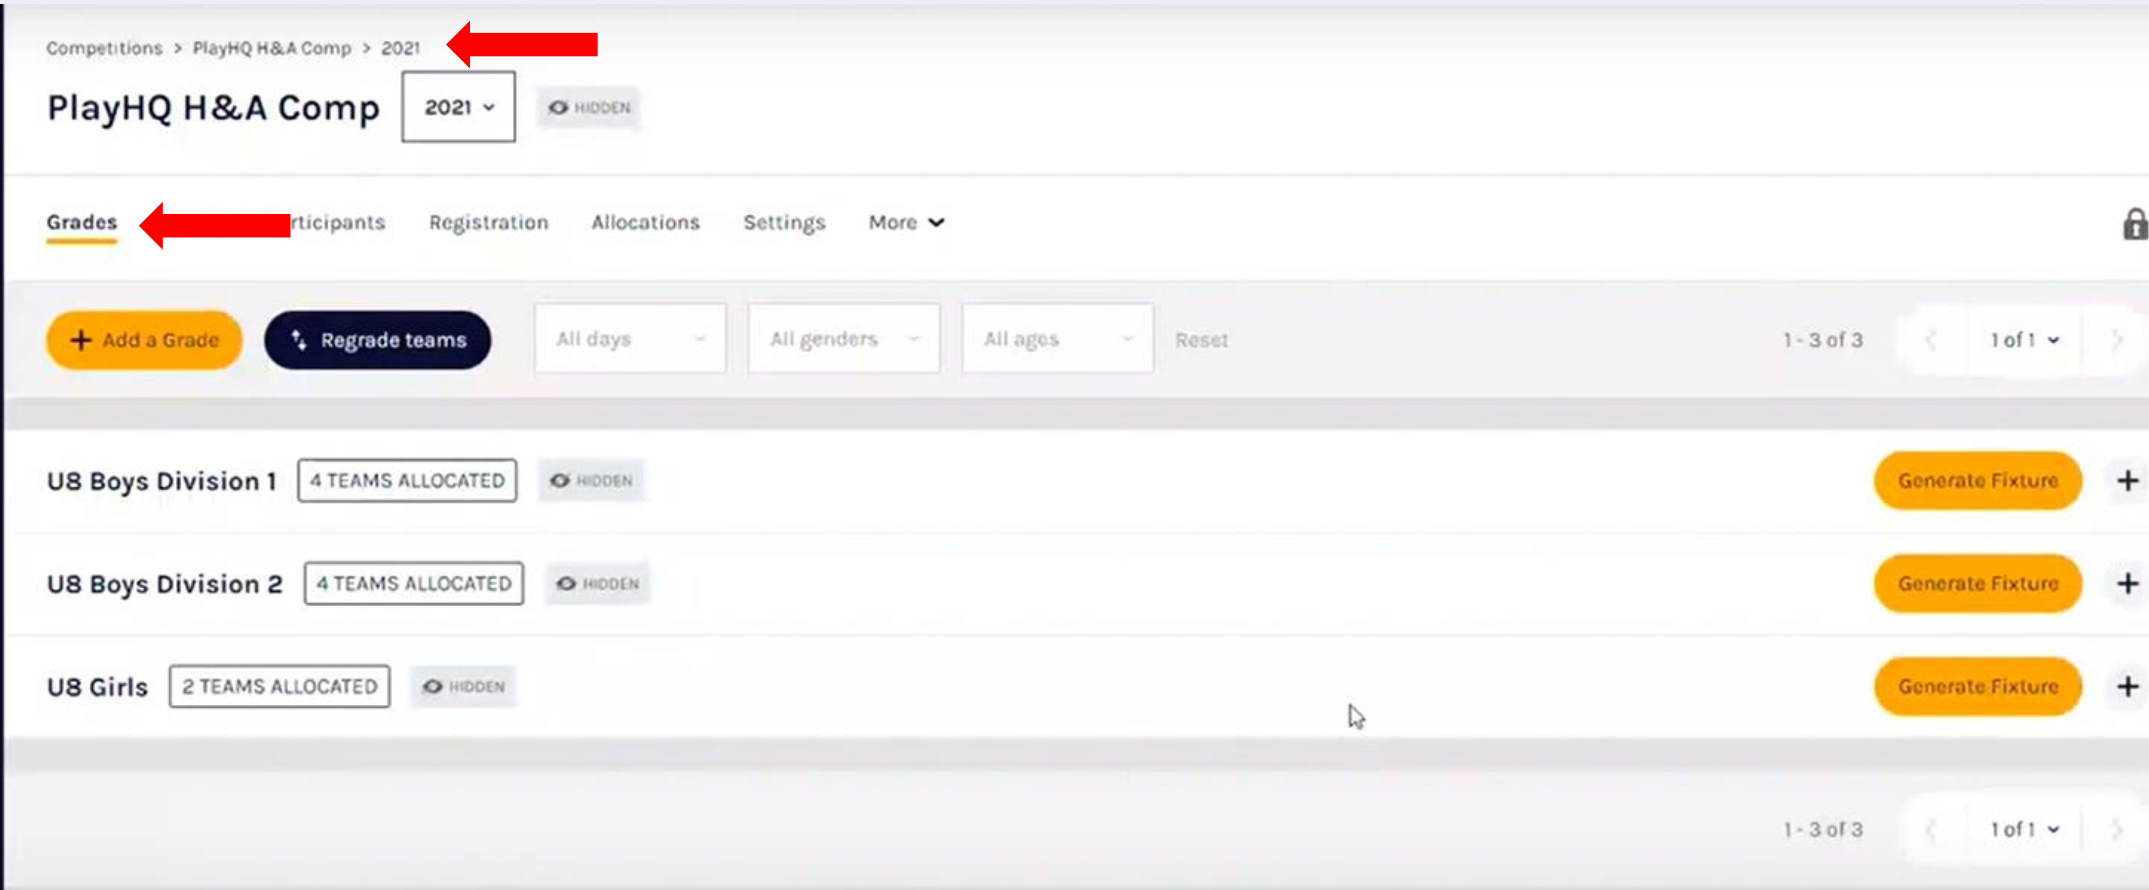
Competitions > PlayHQ H&A Comp > 2021

PlayHQ H&A Comp 2021 HIDDEN

Grades rticipants Registration Allocations Settings More

+ Add a Grade Regrade teams All days All genders All ages Reset 1 - 3 of 3 1 of 1

U8 Boys Division 1 4 TEAMS ALLOCATED HIDDEN Generate Fixture +

U8 Boys Division 2 4 TEAMS ALLOCATED HIDDEN Generate Fixture +

U8 Girls 2 TEAMS ALLOCATED HIDDEN Generate Fixture +

1 - 3 of 3 1 of 1